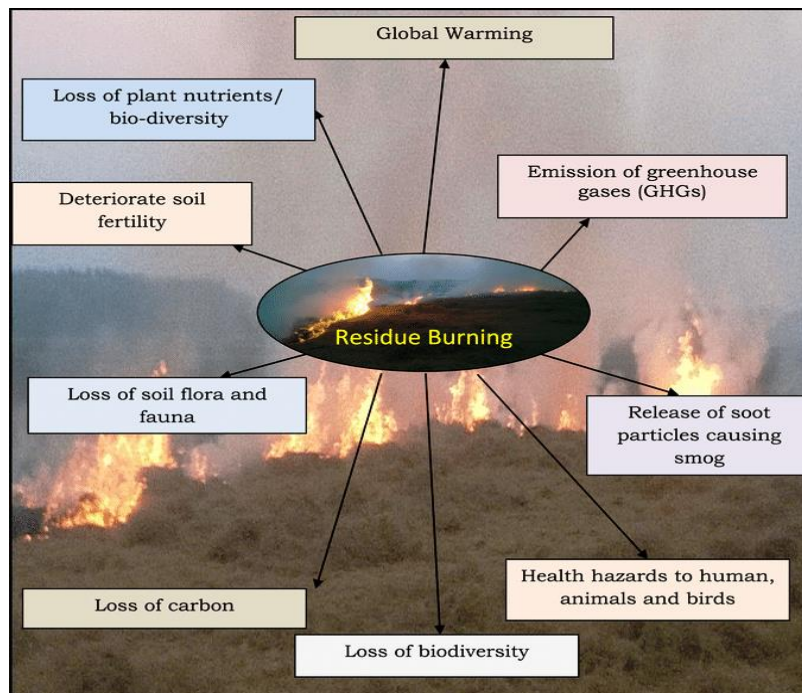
Global Warming

Loss of plant nutrients/ bio-diversity

Emission of greenhouse gases (GHGs)

Deteriorate soil fertility

Residue Burning

Loss of soil flora and fauna

Release of soot particles causing smog

Health hazards to human, animals and birds

Loss of carbon

Loss of biodiversity